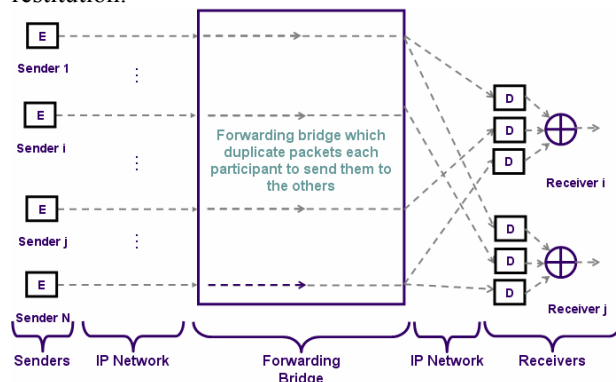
restitution.

E
Sender 1
⋮
E
Sender i
⋮
E
Sender j
⋮
E
Sender N

Forwarding bridge which duplicate packets each participant to send them to the others

D
D
D
Receiver i
D
D
D
Receiver j

Senders
IP Network
Forwarding Bridge
IP Network
Receivers